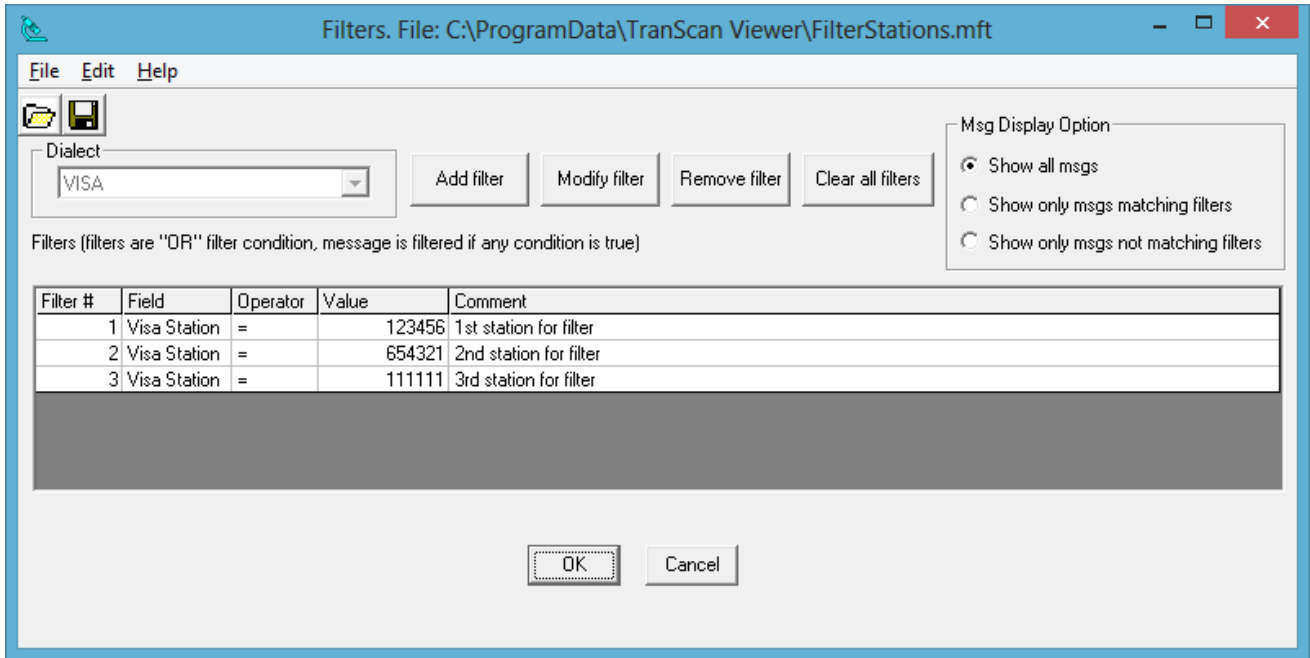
Filters. File: C:\ProgramData\TranScan Viewer\FilterStations.mft

File Edit Help

Dialect
VISA

Add filter
Modify filter
Remove filter
Clear all filters

Msg Display Option
Show all msgs
Show only msgs matching filters
Show only msgs not matching filters

Filters (filters are "OR" filter condition, message is filtered if any condition is true)

| Filter # | Field | Operator | Value | Comment |
|---|---|---|---|---|
| 1 | Visa Station | = | 123456 | 1st station for filter |
| 2 | Visa Station | = | 654321 | 2nd station for filter |
| 3 | Visa Station | = | 111111 | 3rd station for filter |

OK
Cancel